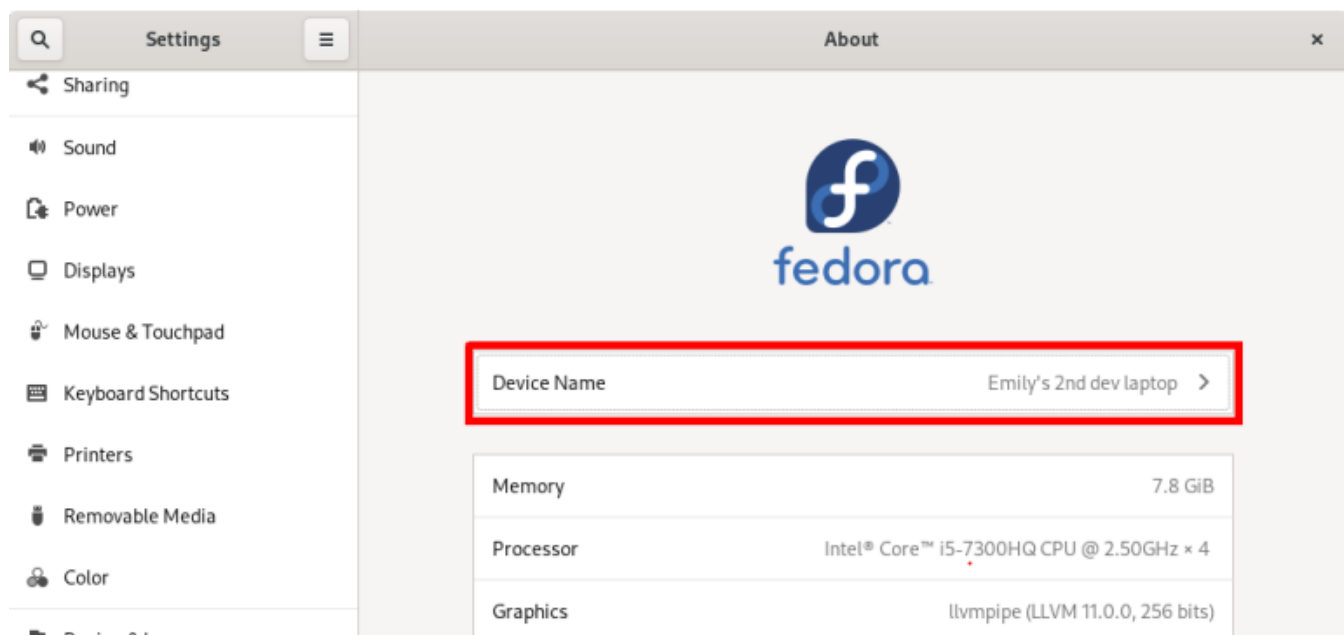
Settings

About

×

Sharing

Sound

Power

Displays

Mouse & Touchpad

Keyboard Shortcuts

Printers

Removable Media

Color

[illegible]

fedora

Device Name Emily's 2nd dev laptop >

Memory 7.8 GiB

Processor Intel® Core™ i5-7300HQ CPU @ 2.50GHz × 4

Graphics llvmpipe (LLVM 11.0.0, 256 bits)